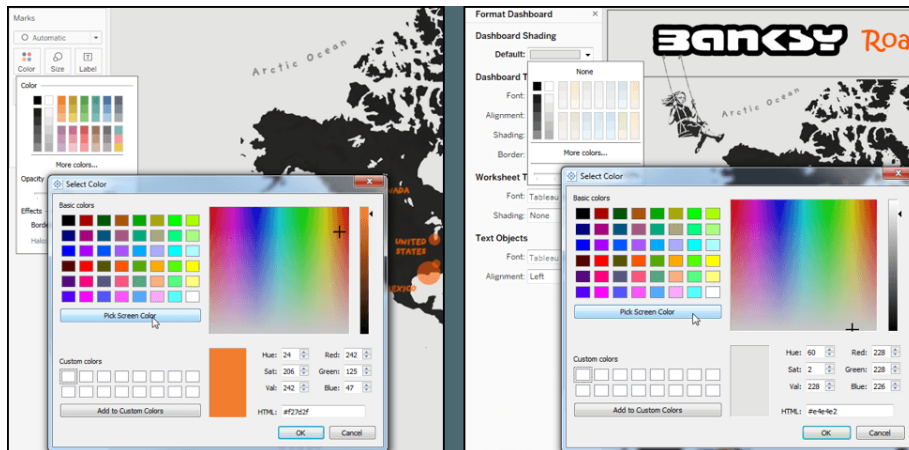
Marks

Automatic

Color

Size

Label

Color

More colors...

Opacity

Effects

Borde

Halo

Arctic Ocean

ADA

UNITED STATES

MEXICO

Select Color

Basic colors

Pick Screen Color

Custom colors

Add to Custom Colors

Hue: 24

Sat: 206

Val: 242

Red: 242

Green: 125

Blue: 47

HTML: #f27d2f

OK

Cancel

Format Dashboard

Dashboard Shading

Default:

None

More colors...

Dashboard T

Font:

Alignment:

Shading:

Border:

Worksheet T

Font: Tableau

Shading: None

Text Objects

Font: Tableau

Alignment: Left

BANKSY Roa

Arctic Ocean

Select Color

Basic colors

Pick Screen Color

Custom colors

Add to Custom Colors

Hue: 60

Sat: 2

Val: 228

Red: 228

Green: 228

Blue: 226

HTML: #e4e4e2

OK

Cancel